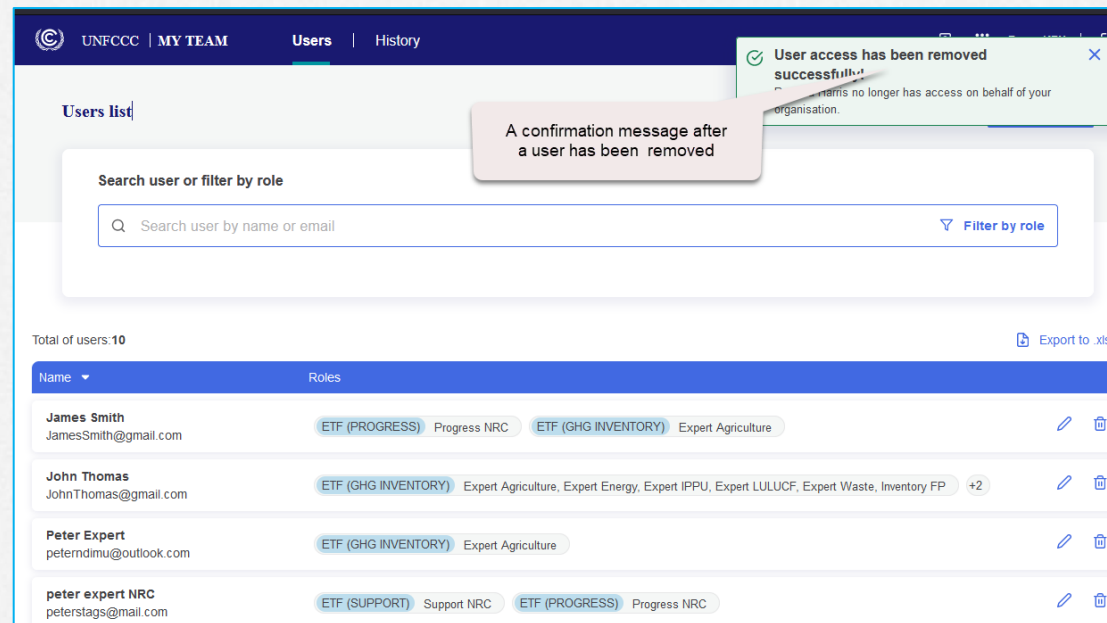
UNFCCC | MY TEAM

Users | History

User access has been removed successfully!

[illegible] Harris no longer has access on behalf of your organisation.

Users list

A confirmation message after a user has been removed

Search user or filter by role

Search user by name or email

Filter by role

Total of users:10

Export to .xls

| Name | Roles |
|---|---|
| James Smith JamesSmith@gmail.com | ETF (PROGRESS) Progress NRC; ETF (GHG INVENTORY) Expert Agriculture |
| John Thomas JohnThomas@gmail.com | ETF (GHG INVENTORY) Expert Agriculture, Expert Energy, Expert IPPU, Expert LULUCF, Expert Waste, Inventory FP +2 |
| Peter Expert peterndimu@outlook.com | ETF (GHG INVENTORY) Expert Agriculture |
| peter expert NRC peterstags@mail.com | ETF (SUPPORT) Support NRC; ETF (PROGRESS) Progress NRC |